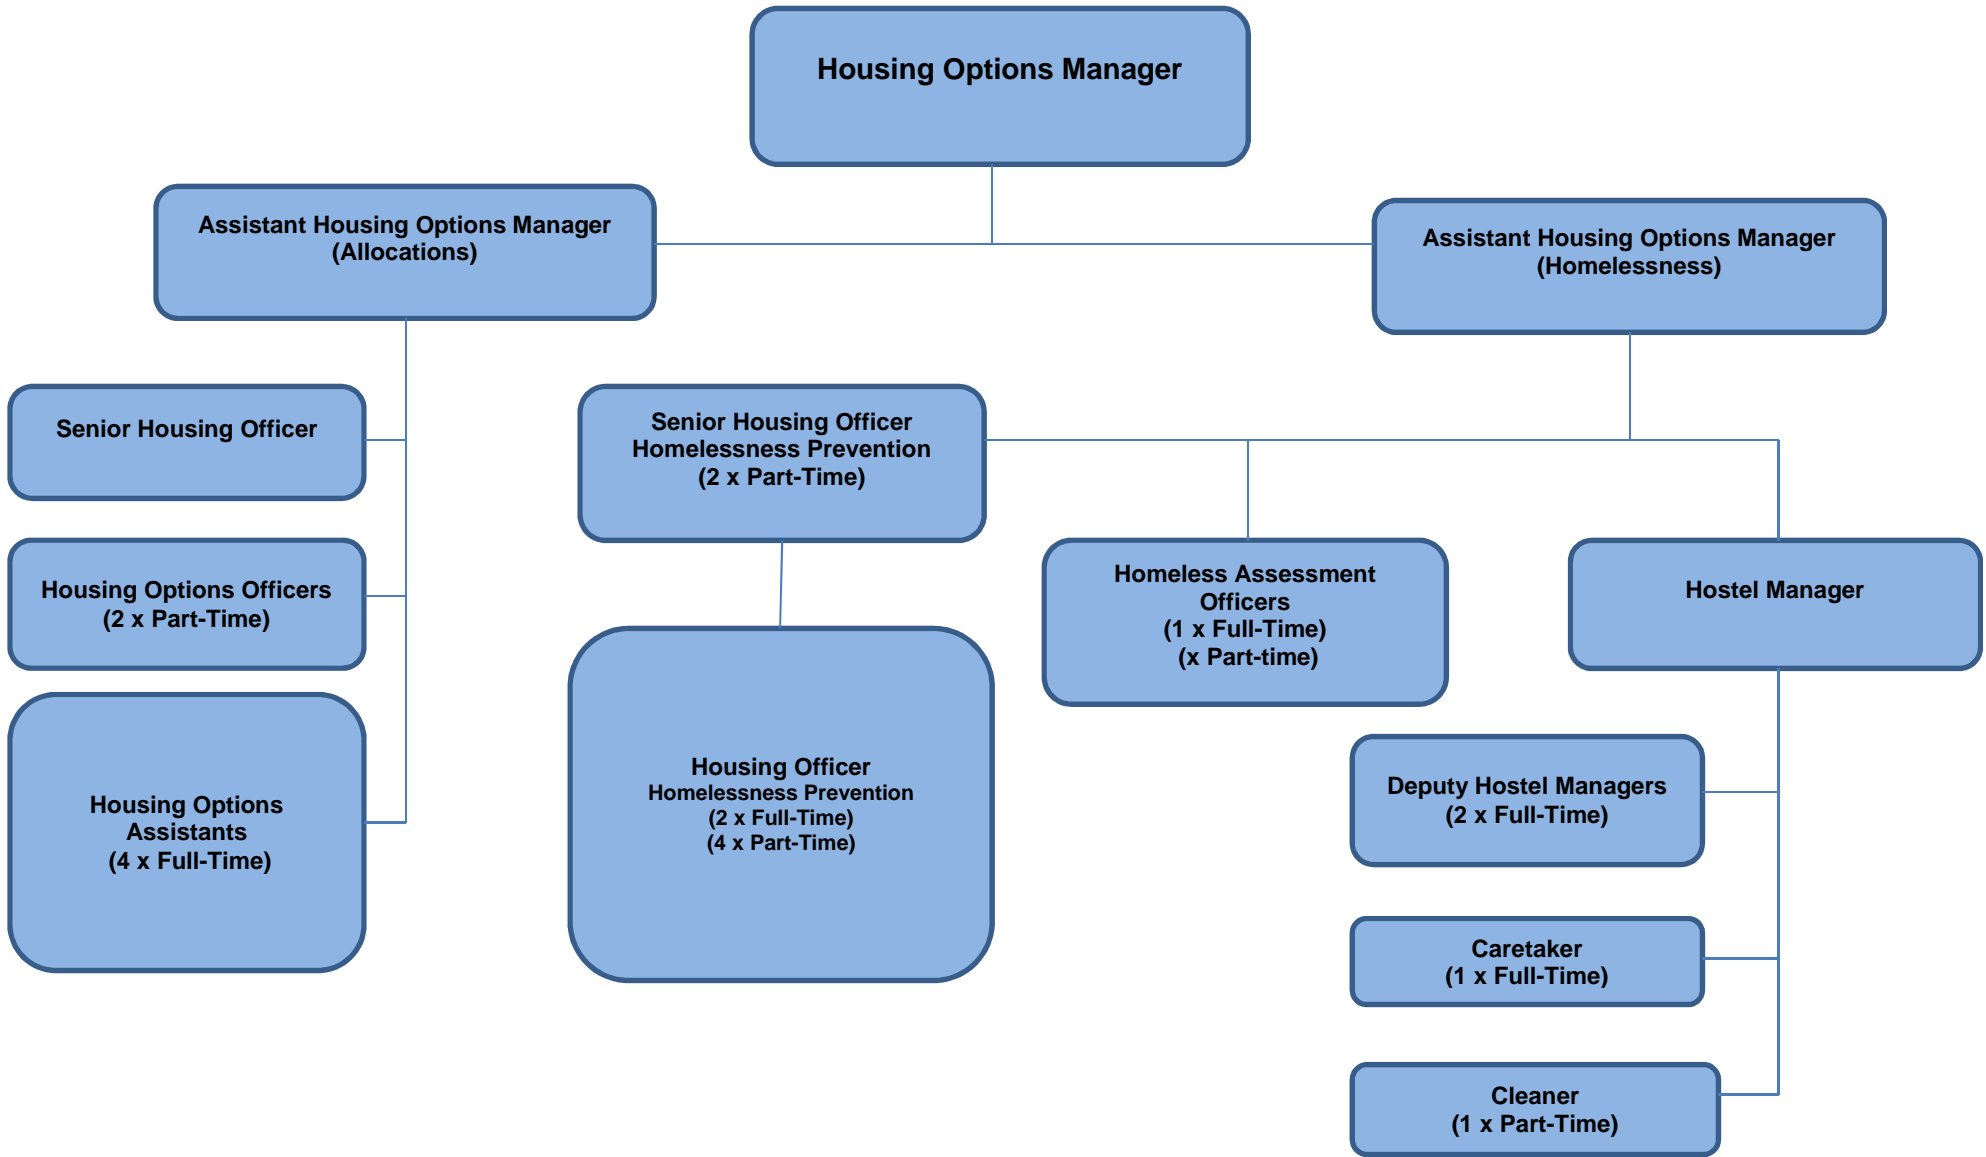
Housing Options Manager

Assistant Housing Options Manager
(Allocations)

Assistant Housing Options Manager
(Homelessness)

Senior Housing Officer

Housing Options Officers
(2 x Part-Time)

Housing Options
Assistants
(4 x Full-Time)

Senior Housing Officer
Homelessness Prevention
(2 x Part-Time)

Housing Officer
Homelessness Prevention
(2 x Full-Time)
(4 x Part-Time)

Homeless Assessment
Officers
(1 x Full-Time)
(x Part-time)

Hostel Manager

Deputy Hostel Managers
(2 x Full-Time)

Caretaker
(1 x Full-Time)

Cleaner
(1 x Part-Time)